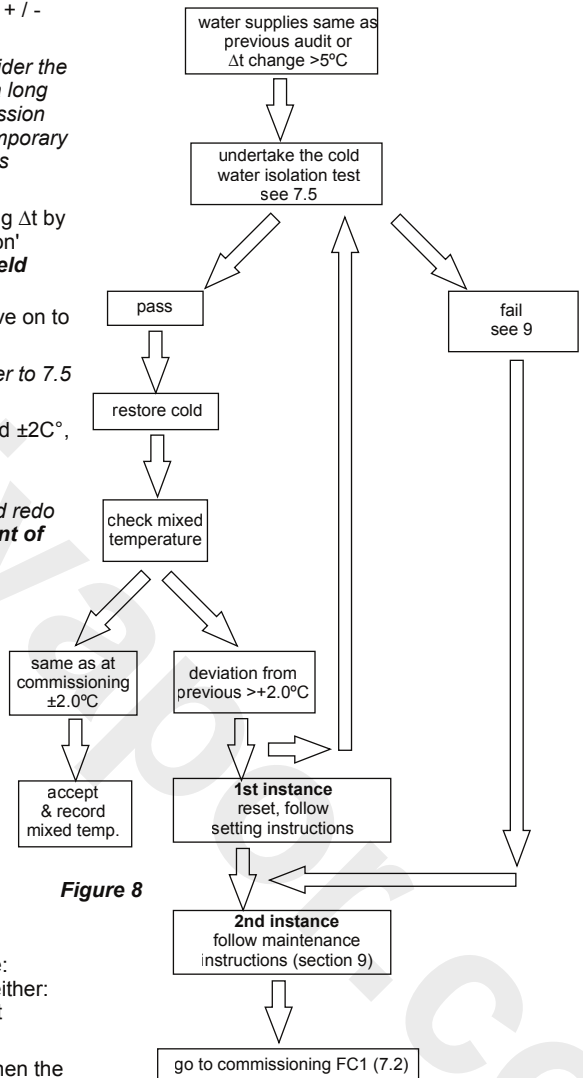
+ / -

ider the
long
ssion
nporary
s

g Δt by
on'
eld

ve on to

er to 7.5

d ±2C°,

d redo
nt of

water supplies same as previous audit or Δt change >5ºC

undertake the cold water isolation test see 7.5

pass

fail see 9

restore cold

check mixed temperature

same as at commissioning ±2.0ºC

deviation from previous >+2.0ºC

accept & record mixed temp.

**1st instance** reset, follow setting instructions

*Figure 8*

**2nd instance** follow maintenance instructions (section 9)

e:
either:
t

hen the

go to commissioning FC1 (7.2)